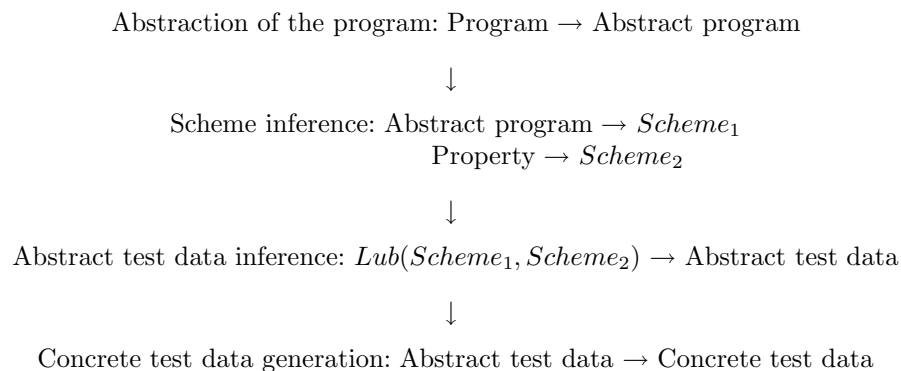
Abstraction of the program: Program $\rightarrow$ Abstract program

$\downarrow$

Scheme inference: Abstract program $\rightarrow$ $Scheme_1$
Property $\rightarrow$ $Scheme_2$

$\downarrow$

Abstract test data inference: $Lub(Scheme_1, Scheme_2)$ $\rightarrow$ Abstract test data

$\downarrow$

Concrete test data generation: Abstract test data $\rightarrow$ Concrete test data